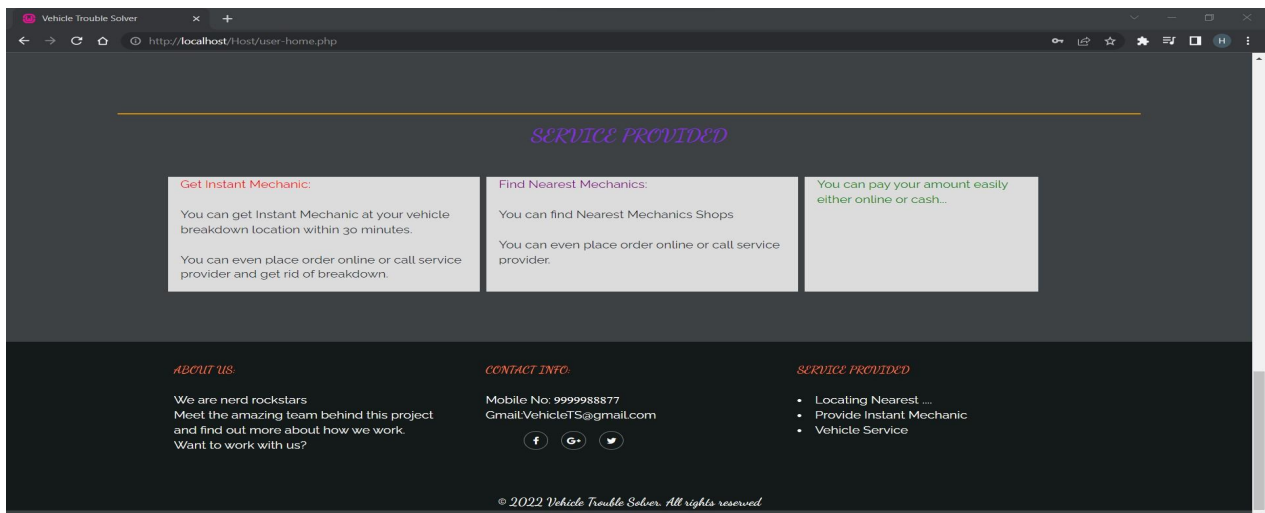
Vehicle Trouble Solver

http://localhost/Host/user-home.php

H

SERVICE PROVIDED

Get Instant Mechanic:

You can get Instant Mechanic at your vehicle breakdown location within 30 minutes.

You can even place order online or call service provider and get rid of breakdown.

Find Nearest Mechanics:

You can find Nearest Mechanics Shops

You can even place order online or call service provider.

You can pay your amount easily either online or cash...

ABOUT US:

We are nerd rockstars
Meet the amazing team behind this project and find out more about how we work.
Want to work with us?

CONTACT INFO:

Mobile No: 9999988877
Gmail:VehicleTS@gmail.com

f G+

SERVICE PROVIDED

- Locating Nearest ....
- Provide Instant Mechanic
- Vehicle Service

© 2022 Vehicle Trouble Solver. All rights reserved